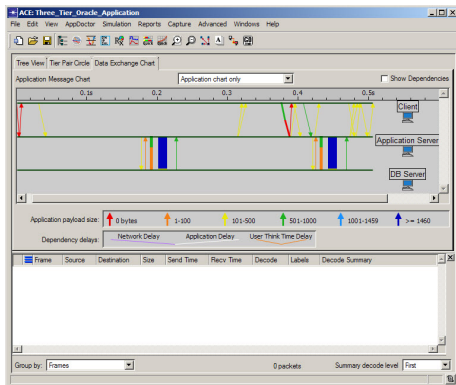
ACE: Three_Tier_Oracle_Application

File Edit View AppDoctor Simulation Reports Capture Advanced Windows Help

Tree View | Tier Pair Circle | Data Exchange Chart

Application Message Chart

Application chart only

Show Dependencies

0.1s 0.2 0.3 0.4 0.5s

Client

Application Server

DB Server

Application payload size: 0 bytes 1-100 101-500 501-1000 1001-1459 >= 1460

Dependency delays: Network Delay Application Delay User Think Time Delay

| Frame | Source | Destination | Size | Send Time | Recv Time | Decode | Labels | Decode Summary |
|---|---|---|---|---|---|---|---|---|

Group by: Frames

0 packets

Summary decode level First